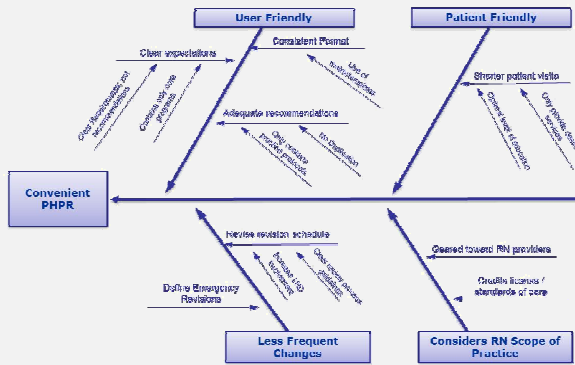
User Friendly

Patient Friendly

Clear expectations

Consistent Format

Use of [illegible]

Clear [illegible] and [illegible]

Contains only core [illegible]

Adequate recommendations

No Duplication

Only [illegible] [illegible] protocols

Shorter patient visits

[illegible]

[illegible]

Convenient PHPR

Revise revision schedule

Only review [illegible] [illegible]

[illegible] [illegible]

Define Emergency Revisions

Geared toward RN providers

Credible licenses / standards of care

Less Frequent Changes

Considers RN Scope of Practice